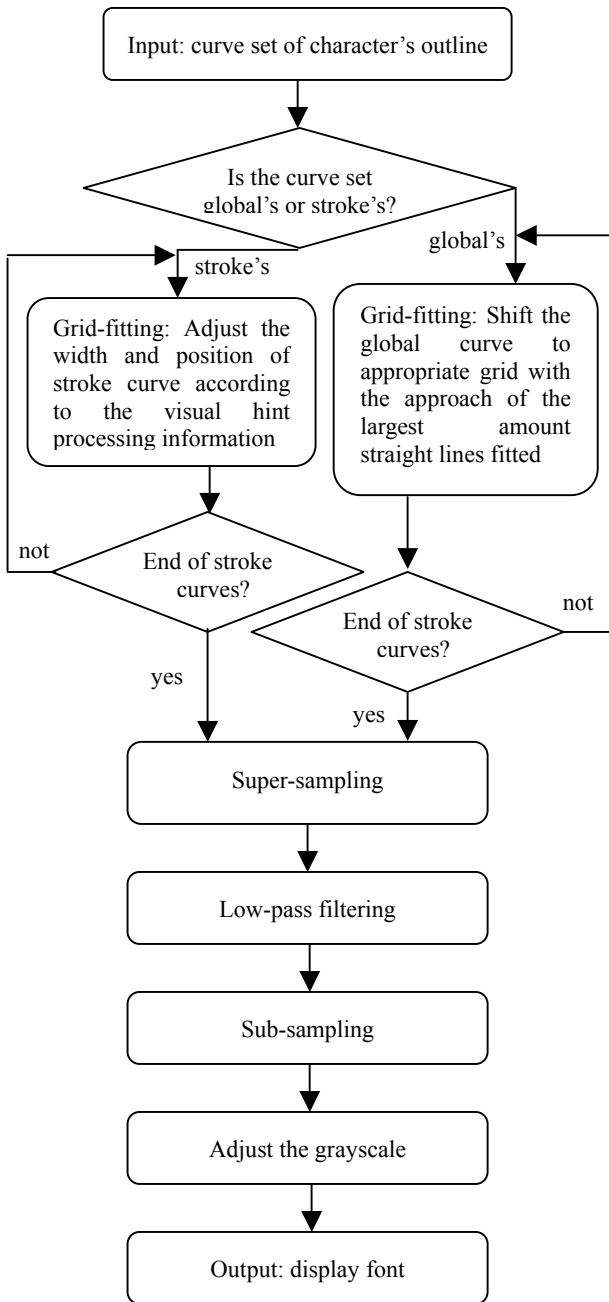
Input: curve set of character's outline

Is the curve set global's or stroke's?

stroke's

global's

Grid-fitting: Adjust the width and position of stroke curve according to the visual hint processing information

Grid-fitting: Shift the global curve to appropriate grid with the approach of the largest amount straight lines fitted

not

End of stroke curves?

not

End of stroke curves?

yes

yes

Super-sampling

Low-pass filtering

Sub-sampling

Adjust the grayscale

Output: display font